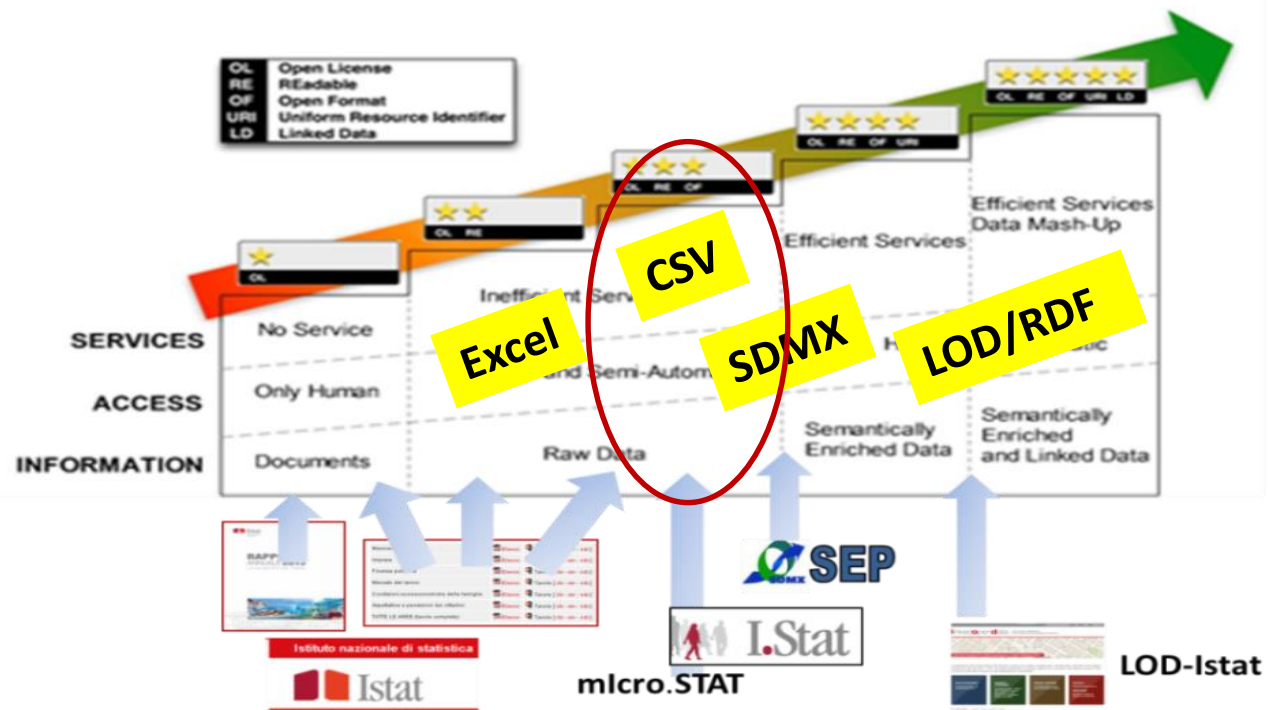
OL Open License
RE REadable
OF Open Format
URI Uniform Resource Identifier
LD Linked Data

OL
OL RE
OL RE OF
OL RE OF URI
OL RE OF URI LD

SERVICES
ACCESS
INFORMATION

No Service
Only Human
Documents

Inefficient Serv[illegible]
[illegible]and Semi-Autom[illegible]
Raw Data

Efficient Services
H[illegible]
Semantically Enriched Data

Efficient Services Data Mash-Up
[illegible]tic
Semantically Enriched and Linked Data

Excel
CSV
SDMX
LOD/RDF

SEP
I.Stat
Istituto nazionale di statistica
Istat
mIcro.STAT
LOD-Istat